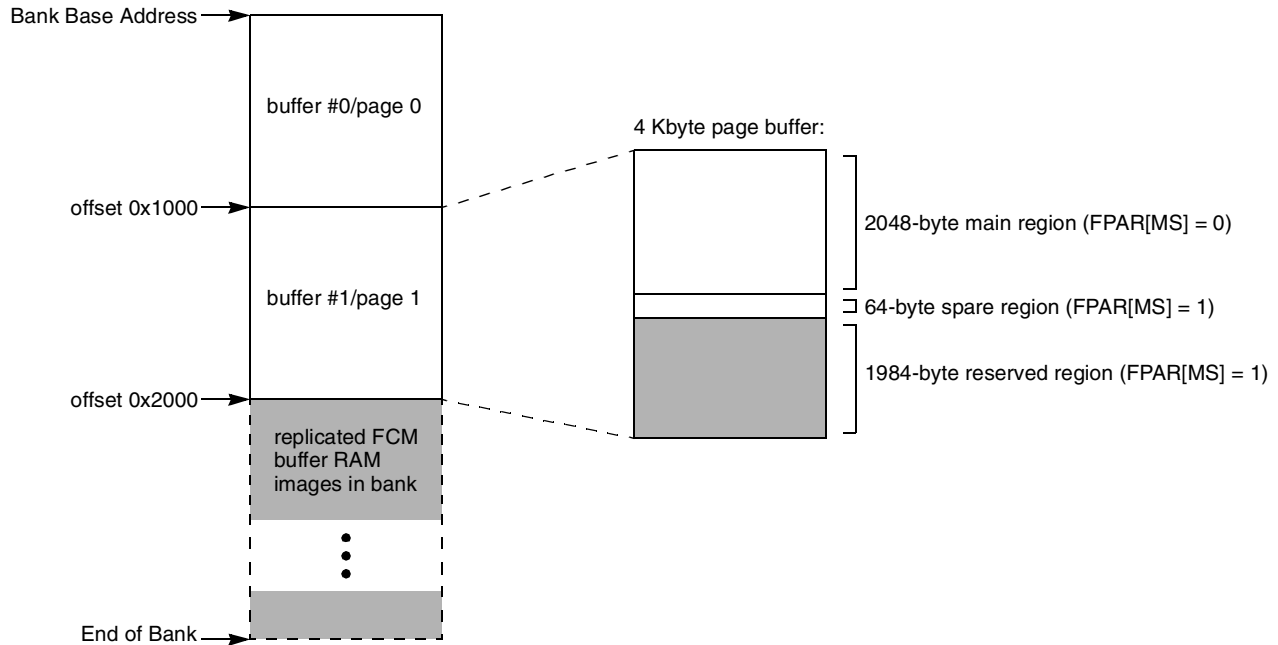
Bank Base Address

buffer #0/page 0

offset 0x1000

buffer #1/page 1

offset 0x2000

replicated FCM buffer RAM images in bank

End of Bank

4 Kbyte page buffer:

2048-byte main region (FPAR[MS] = 0)

64-byte spare region (FPAR[MS] = 1)

1984-byte reserved region (FPAR[MS] = 1)